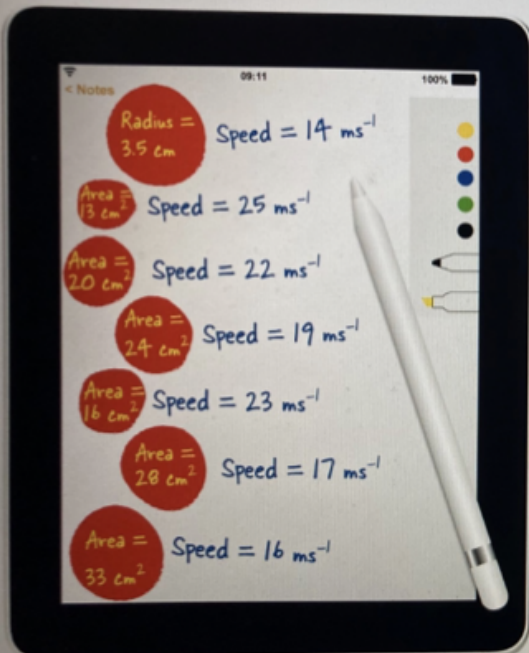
< Notes
09:11
100%

Radius = 3.5 cm
Speed = 14 $ms^{-1}$

Area = 13 $cm^2$
Speed = 25 $ms^{-1}$

Area = 20 $cm^2$
Speed = 22 $ms^{-1}$

Area = 24 $cm^2$
Speed = 19 $ms^{-1}$

Area = 16 $cm^2$
Speed = 23 $ms^{-1}$

Area = 28 $cm^2$
Speed = 17 $ms^{-1}$

Area = 33 $cm^2$
Speed = 16 $ms^{-1}$